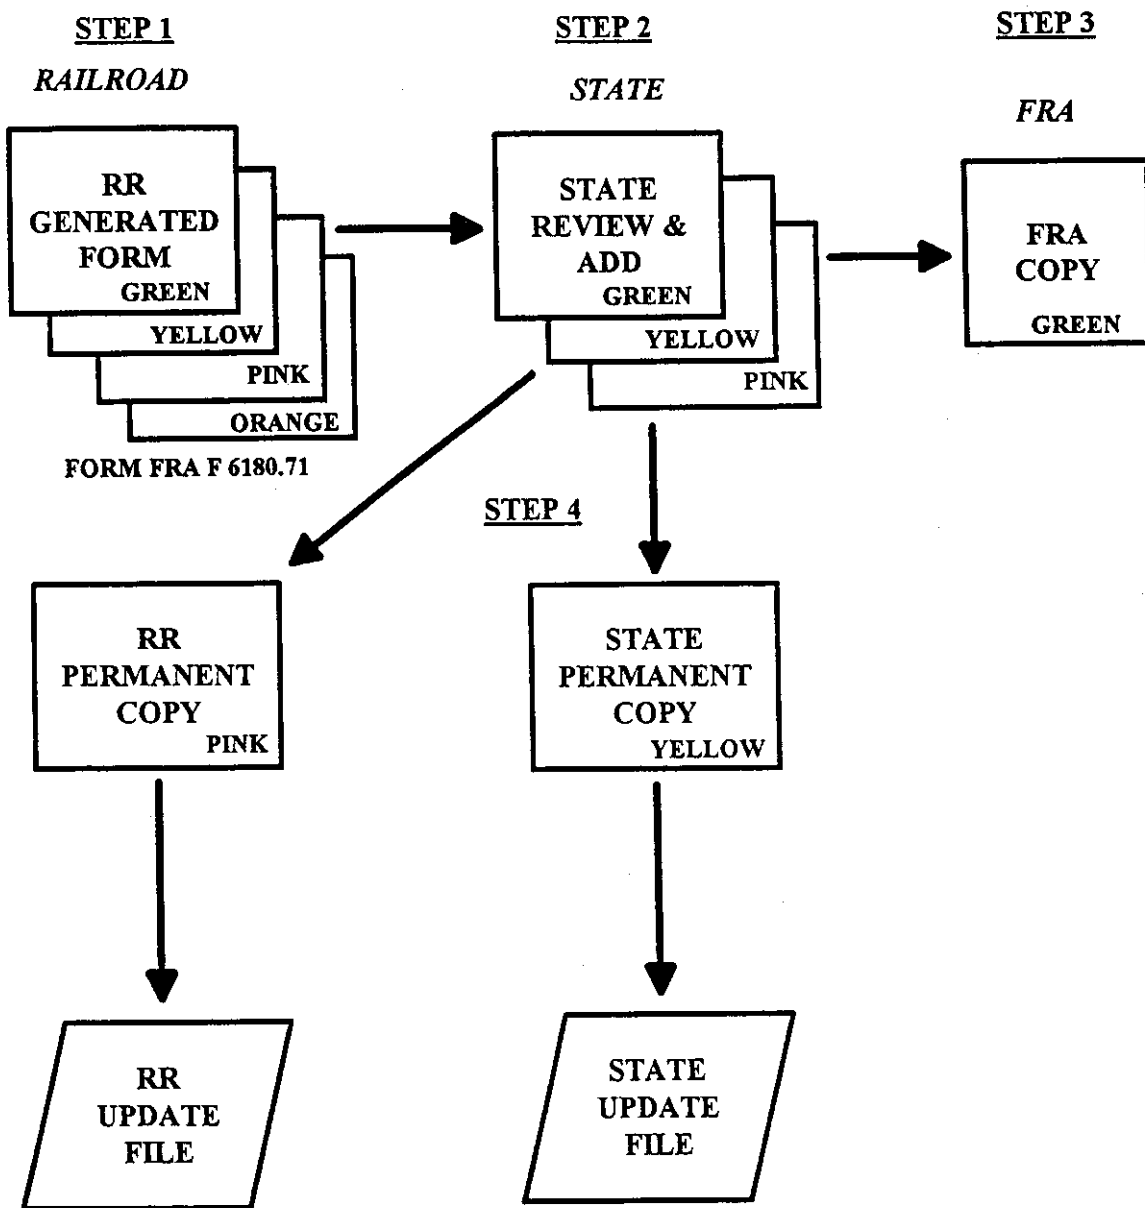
STEP 1

RAILROAD

RR GENERATED FORM
GREEN

YELLOW

PINK

ORANGE

FORM FRA F 6180.71

STEP 2

STATE

STATE REVIEW & ADD
GREEN

YELLOW

PINK

STEP 3

FRA

FRA COPY
GREEN

STEP 4

RR PERMANENT COPY
PINK

STATE PERMANENT COPY
YELLOW

RR UPDATE FILE

STATE UPDATE FILE